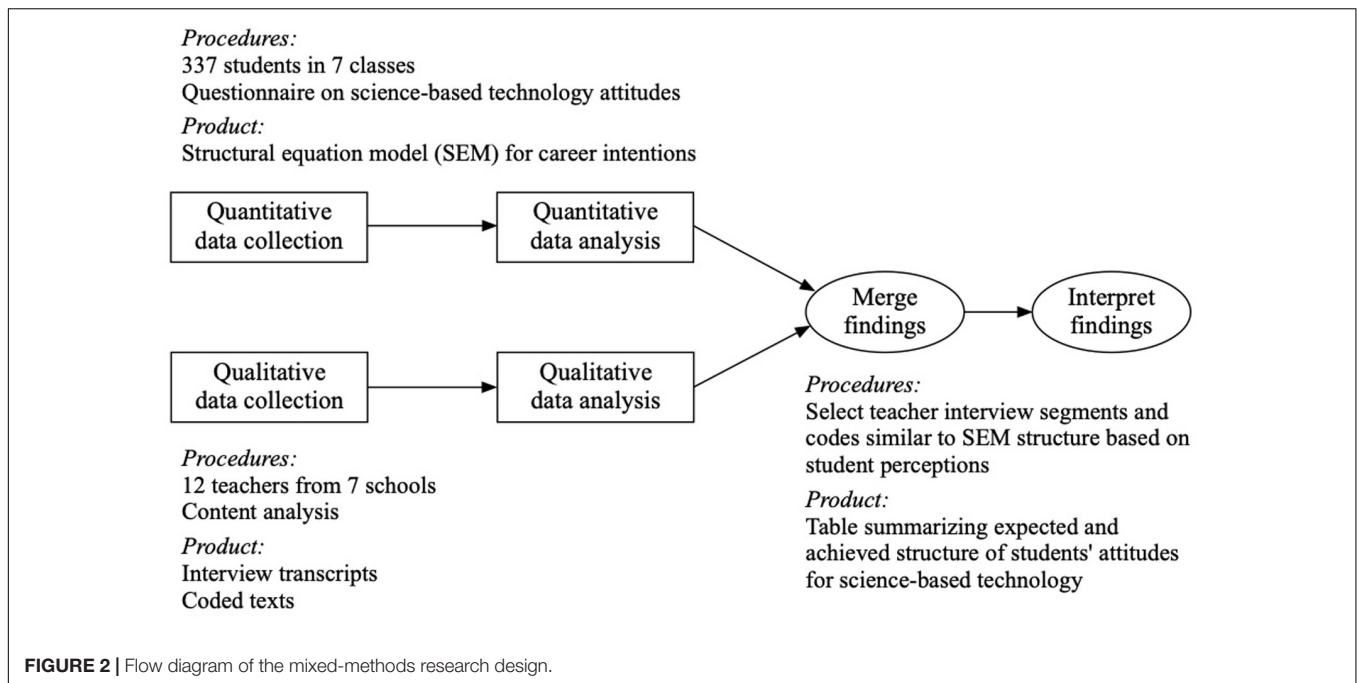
Procedures:
337 students in 7 classes
Questionnaire on science-based technology attitudes

Product:
Structural equation model (SEM) for career intentions

Quantitative data collection

Quantitative data analysis

Merge findings

Interpret findings

Qualitative data collection

Qualitative data analysis

Procedures:
Select teacher interview segments and codes similar to SEM structure based on student perceptions

Product:
Table summarizing expected and achieved structure of students' attitudes for science-based technology

Procedures:
12 teachers from 7 schools
Content analysis

Product:
Interview transcripts
Coded texts

FIGURE 2 | Flow diagram of the mixed-methods research design.